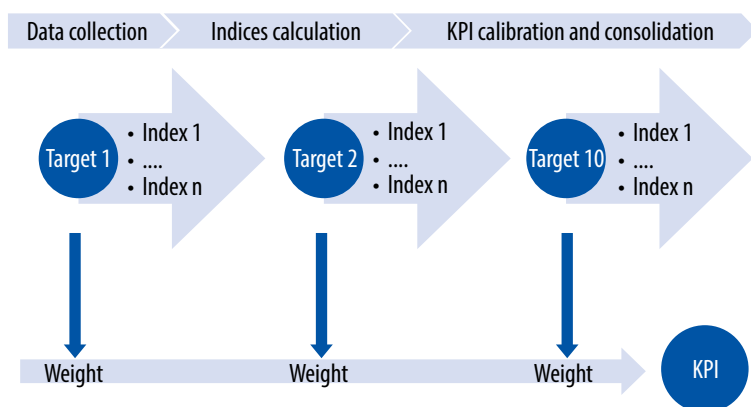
Data collection

Indices calculation

KPI calibration and consolidation

Target 1
• Index 1
• ....
• Index n

Target 2
• Index 1
• ....
• Index n

Target 10
• Index 1
• ....
• Index n

Weight

Weight

Weight

KPI